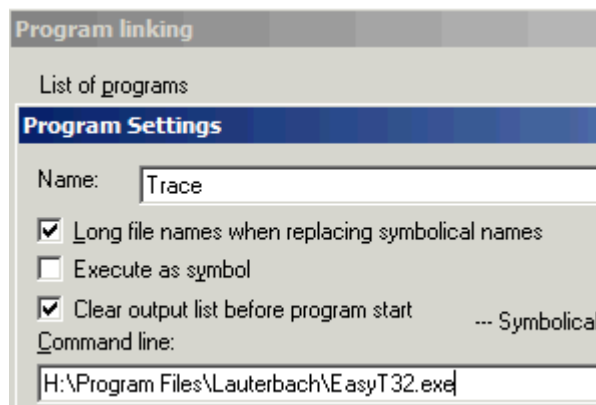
Program linking

List of programs

Program Settings

Name: Trace

Long file names when replacing symbolical names

Execute as symbol

Clear output list before program start

--- Symbolica

Command line:

H:\Program Files\Lauterbach\EasyT32.exe